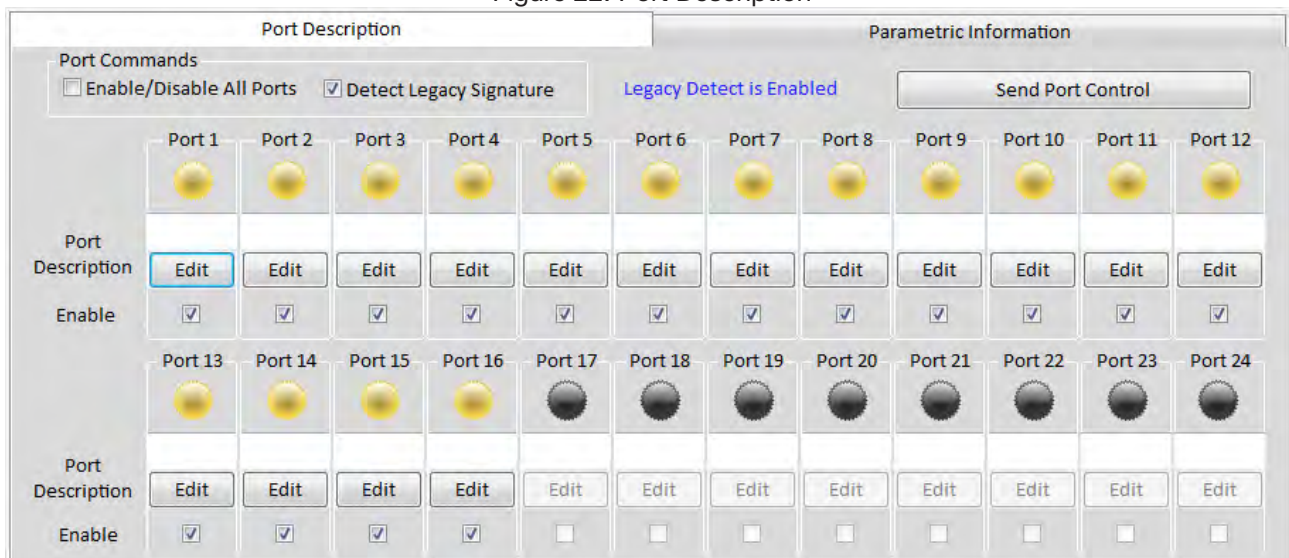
Figure 22. Port Description

Port Description | Parametric Information

Port Commands
Enable/Disable All Ports
Detect Legacy Signature
Legacy Detect is Enabled
Send Port Control

| | Port 1 | Port 2 | Port 3 | Port 4 | Port 5 | Port 6 | Port 7 | Port 8 | Port 9 | Port 10 | Port 11 | Port 12 |
|---|---|---|---|---|---|---|---|---|---|---|---|---|
| Port Description | Edit | Edit | Edit | Edit | Edit | Edit | Edit | Edit | Edit | Edit | Edit | Edit |
| Enable | | | | | | | | | | | | |

| | Port 13 | Port 14 | Port 15 | Port 16 | Port 17 | Port 18 | Port 19 | Port 20 | Port 21 | Port 22 | Port 23 | Port 24 |
|---|---|---|---|---|---|---|---|---|---|---|---|---|
| Port Description | Edit | Edit | Edit | Edit | Edit | Edit | Edit | Edit | Edit | Edit | Edit | Edit |
| Enable | | | | | | | | | | | | |